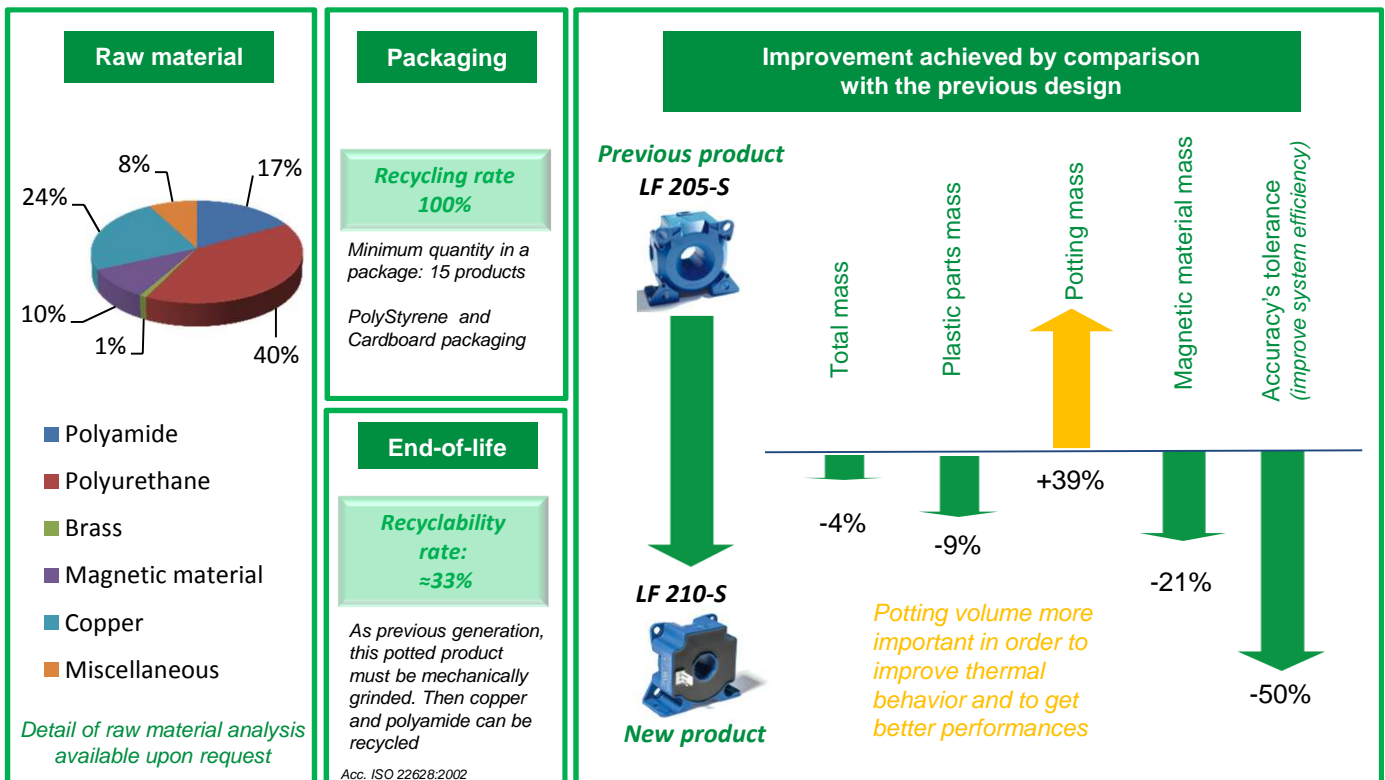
Raw material

8%
17%
24%
10%
1%
40%

Polyamide
Polyurethane
Brass
Magnetic material
Copper
Miscellaneous

Detail of raw material analysis available upon request

Packaging

Recycling rate 100%

Minimum quantity in a package: 15 products

PolyStyrene and Cardboard packaging

End-of-life

Recyclability rate: ≈33%

As previous generation, this potted product must be mechanically grinded. Then copper and polyamide can be recycled

Acc. ISO 22628:2002

Improvement achieved by comparison with the previous design

Previous product
LF 205-S

LF 210-S
New product

Total mass
Plastic parts mass
Potting mass
Magnetic material mass
Accuracy's tolerance (improve system efficiency)

-4%
-9%
+39%
-21%
-50%

Potting volume more important in order to improve thermal behavior and to get better performances